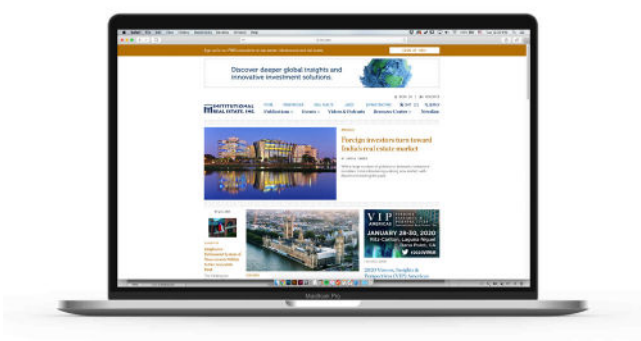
Discover deeper global insights and innovative investment solutions.

INSTITUTIONAL REAL ESTATE, INC.

Publications
Events
Videos & Podcasts
Resource Center
Newsletters

Foreign investors turn toward India's real estate market

VIP

JANUARY 28-30, 2020

Ritz-Carlton, Laguna Niguel

MacBook Pro